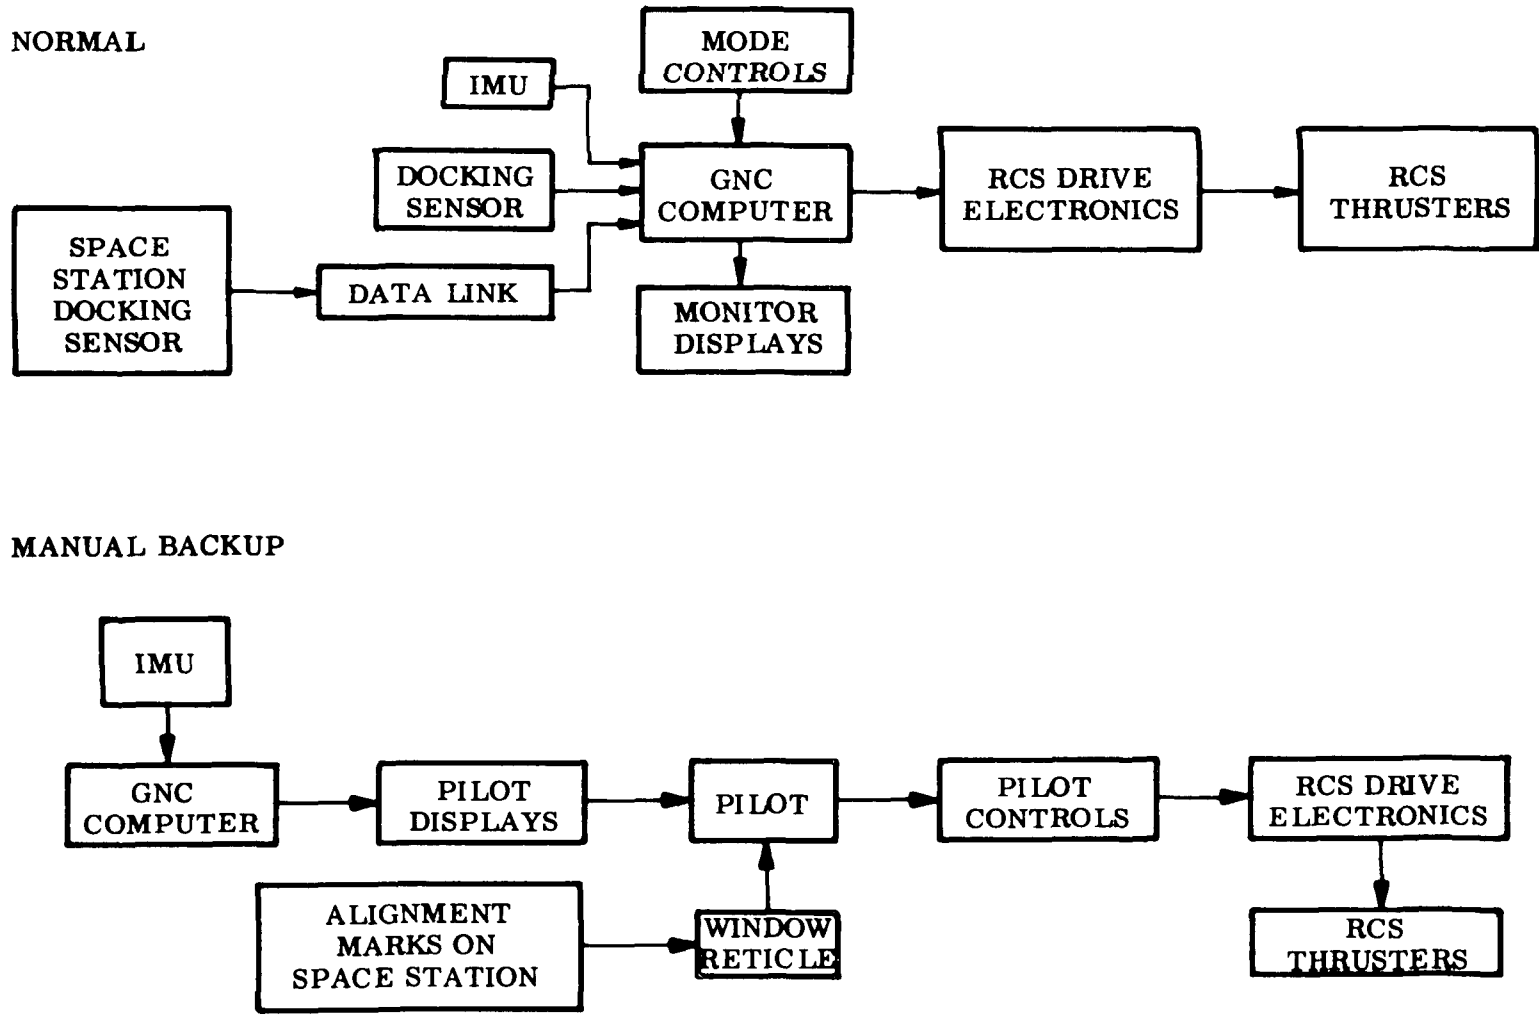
NORMAL

MODE CONTROLS

IMU

DOCKING SENSOR

GNC COMPUTER

RCS DRIVE ELECTRONICS

RCS THRUSTERS

SPACE STATION DOCKING SENSOR

DATA LINK

MONITOR DISPLAYS

MANUAL BACKUP

IMU

GNC COMPUTER

PILOT DISPLAYS

PILOT

PILOT CONTROLS

RCS DRIVE ELECTRONICS

ALIGNMENT MARKS ON SPACE STATION

WINDOW RETICLE

RCS THRUSTERS